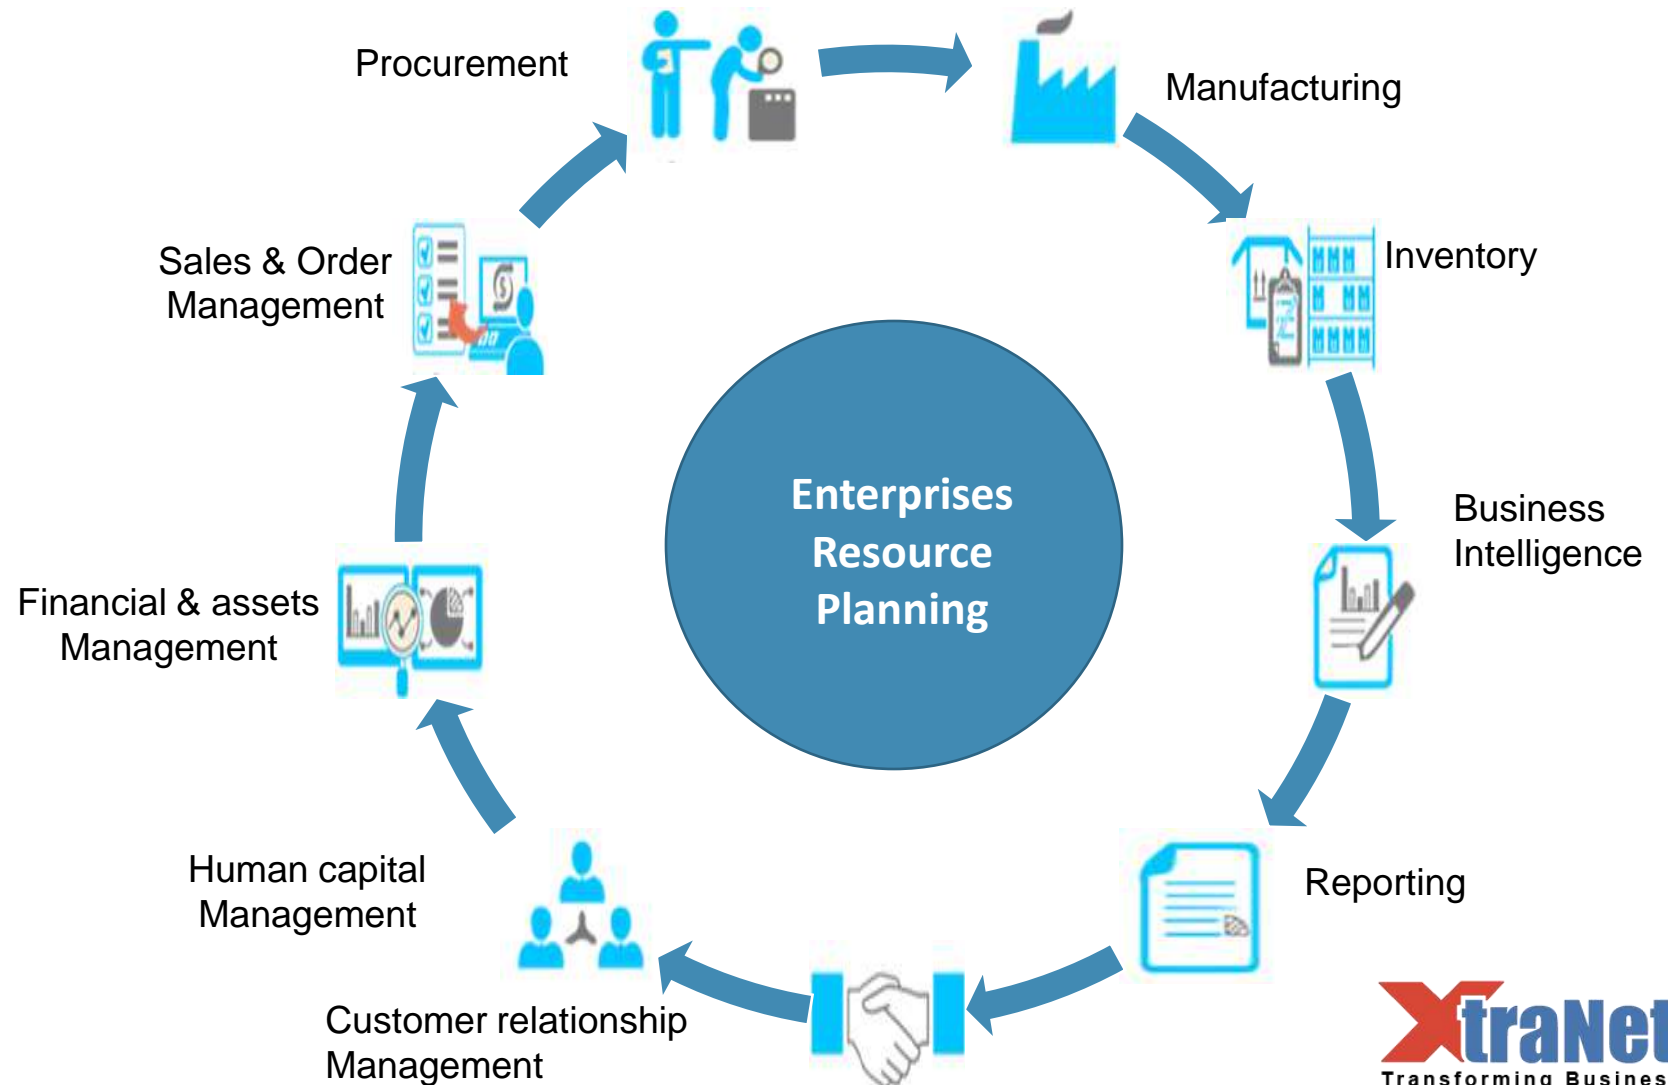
Procurement

Manufacturing

Inventory

Business Intelligence

Reporting

Customer relationship Management

Human capital Management

Financial & assets Management

Sales & Order Management

Enterprises Resource Planning

XtraNet
Transforming Busines